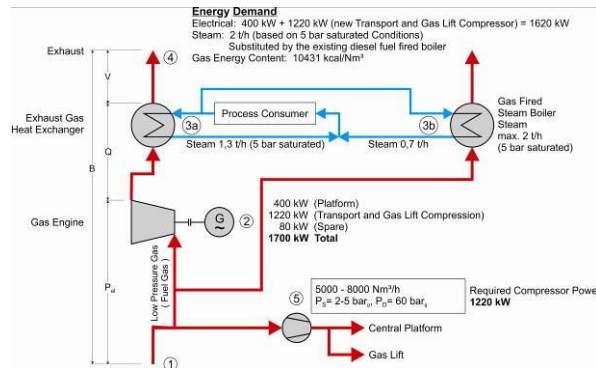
Energy Demand
Electrical: 400 kW + 1220 kW (new Transport and Gas Lift Compressor) = 1620 kW
Steam: 2 t/h (based on 5 bar saturated Conditions)
Substituted by the existing diesel fuel fired boiler
Gas Energy Content: 10431 kcal/Nm³

Exhaust

④

V

Exhaust Gas Heat Exchanger

Process Consumer

③a

③b

Gas Fired Steam Boiler Steam max. 2 t/h (5 bar saturated)

Q

Steam 1,3 t/h (5 bar saturated)

Steam 0,7 t/h

B

Gas Engine

G

②

400 kW (Platform)
1220 kW (Transport and Gas Lift Compression)
80 kW (Spare)
1700 kW Total

Low Pressure Gas (Fuel Gas)

P$_{el}$

⑤

5000 - 8000 Nm³/h
P$_S$= 2-5 bar$_a$, P$_D$= 60 bar$_a$

Required Compressor Powe
1220 kW

Central Platform

Gas Lift

①